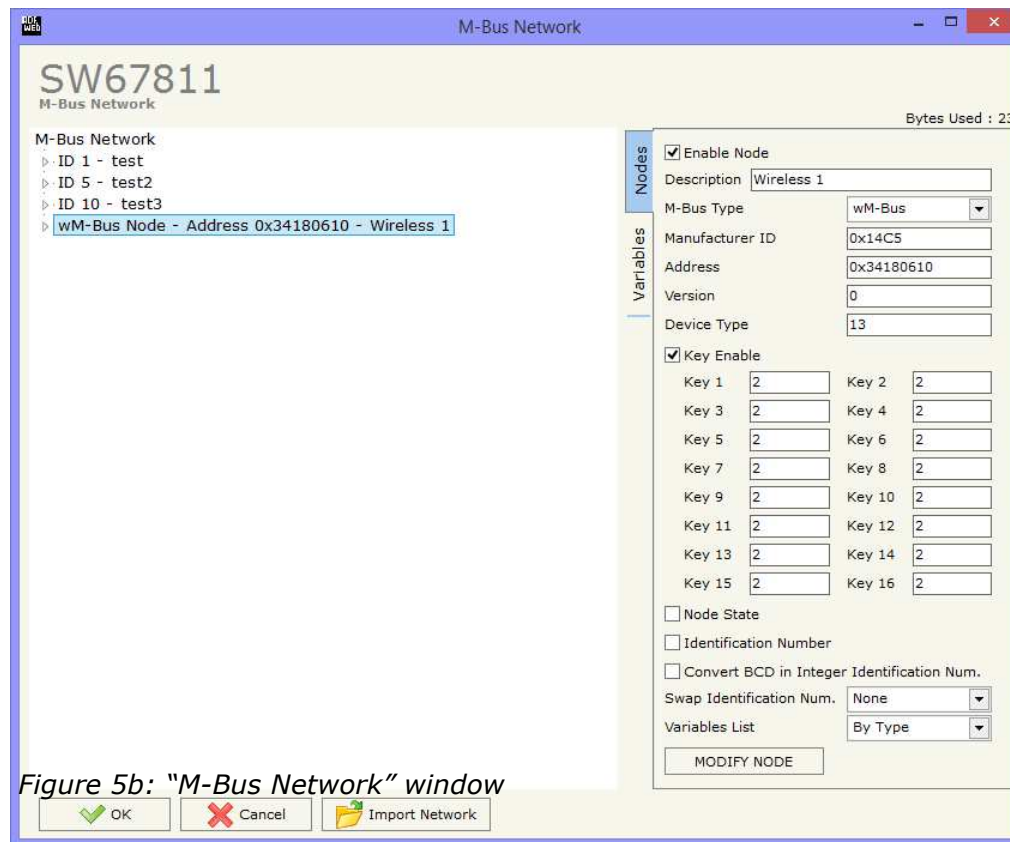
M-Bus Network

SW67811
M-Bus Network

Bytes Used : 23

M-Bus Network
ID 1 - test
ID 5 - test2
ID 10 - test3
wM-Bus Node - Address 0x34180610 - Wireless 1

Nodes
Variables

Enable Node
Description Wireless 1
M-Bus Type wM-Bus
Manufacturer ID 0x14C5
Address 0x34180610
Version 0
Device Type 13
Key Enable
Key 1 2 Key 2 2
Key 3 2 Key 4 2
Key 5 2 Key 6 2
Key 7 2 Key 8 2
Key 9 2 Key 10 2
Key 11 2 Key 12 2
Key 13 2 Key 14 2
Key 15 2 Key 16 2
Node State
Identification Number
Convert BCD in Integer Identification Num.
Swap Identification Num. None
Variables List By Type
MODIFY NODE

Figure 5b: "M-Bus Network" window

OK Cancel Import Network